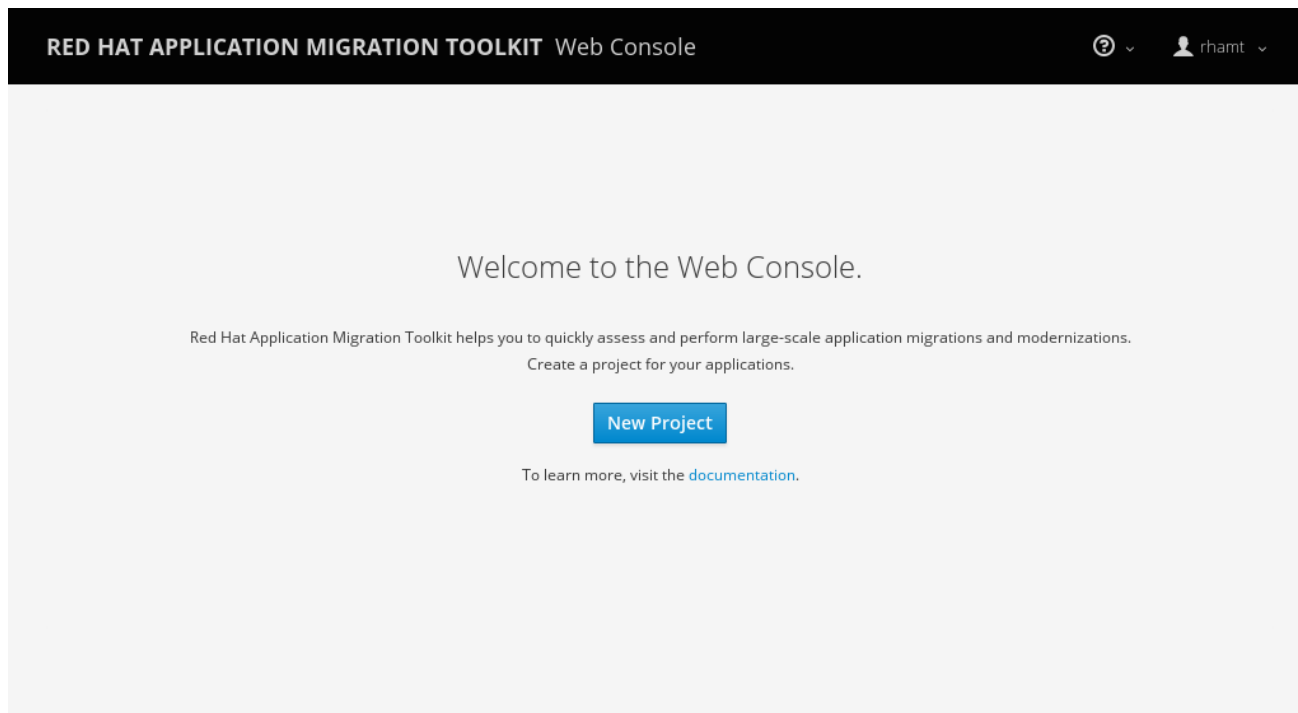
RED HAT APPLICATION MIGRATION TOOLKIT Web Console

rhamt

Welcome to the Web Console.

Red Hat Application Migration Toolkit helps you to quickly assess and perform large-scale application migrations and modernizations. Create a project for your applications.

New Project

To learn more, visit the documentation.